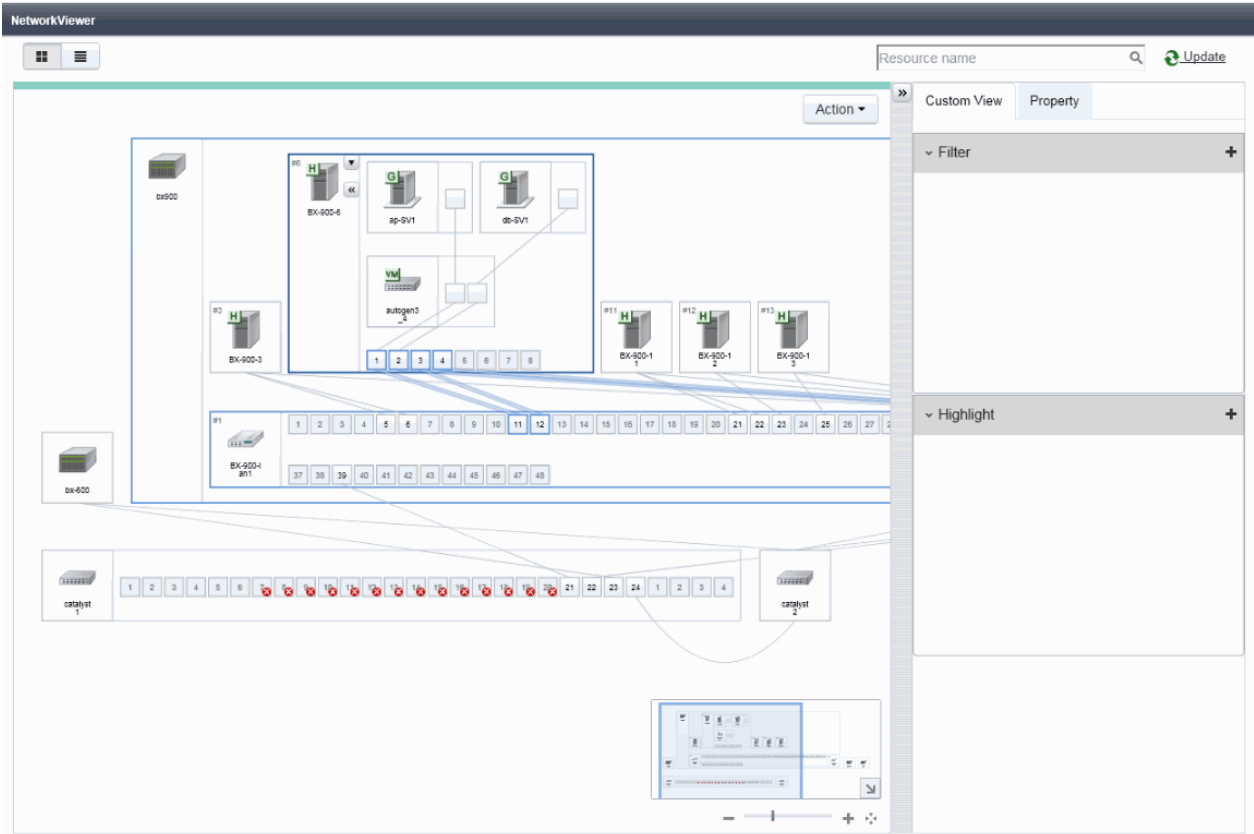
NetworkViewer

Resource name

Update

Action ▾

»

Custom View

Property

Filter

+

Highlight

+

bx900

#6

H

BX-900-6

«

G

ap-SV1

G

db-SV1

VM

autogen3_4

1 2 3 4 5 6 7 8

#3

H

BX-900-3

#11

H

BX-900-11

#12

H

BX-900-12

#13

H

BX-900-13

#1

BX-900-lan1

1 2 3 4 5 6 7 8 9 10 11 12 13 14 15 16 17 18 19 20 21 22 23 24 25 26 27

37 38 39 40 41 42 43 44 45 46 47 48

bx-600

catalyst1

1 2 3 4 5 6 7 8 9 10 11 12 13 14 15 16 17 18 19 20 21 22 23 24 1 2 3 4

catalyst2

− +